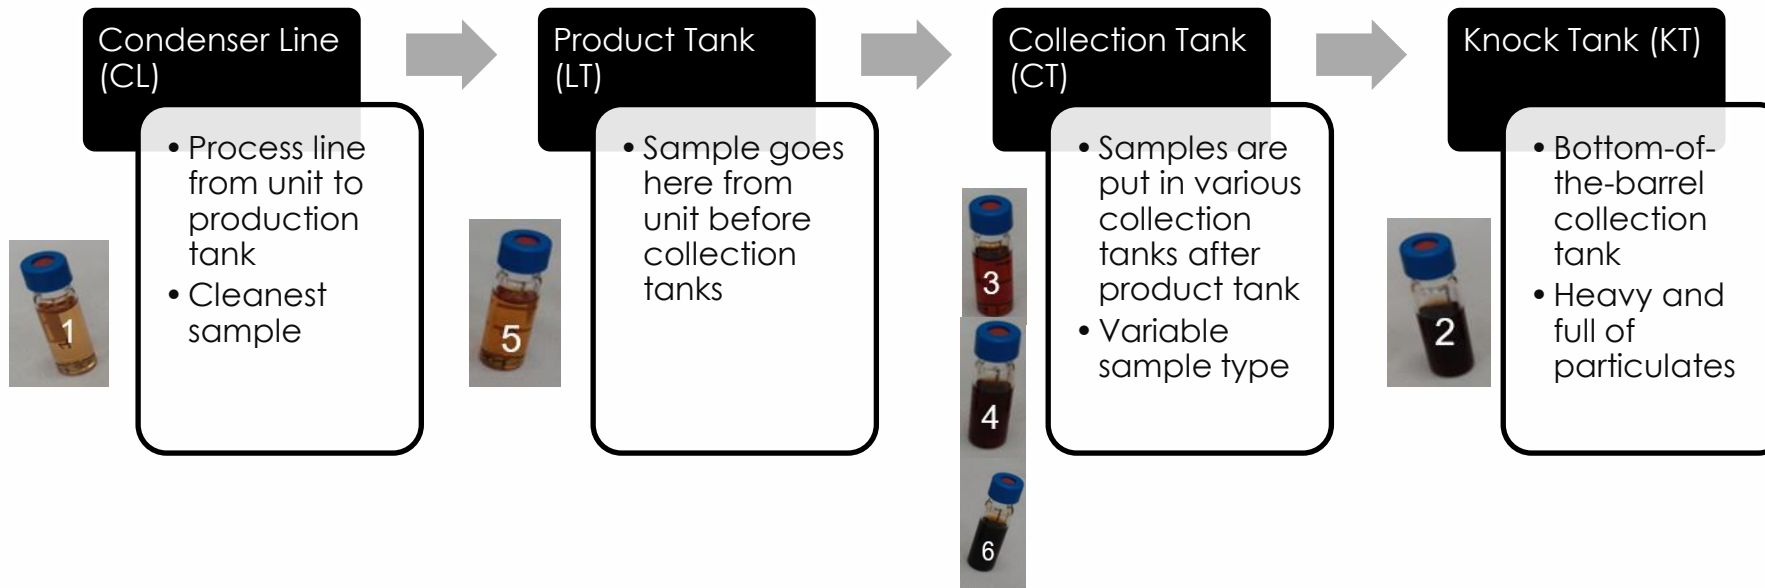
Condenser Line (CL)

• Process line from unit to production tank
• Cleanest sample

1

Product Tank (LT)

• Sample goes here from unit before collection tanks

5

Collection Tank (CT)

• Samples are put in various collection tanks after product tank
• Variable sample type

3

4

6

Knock Tank (KT)

• Bottom-of-the-barrel collection tank
• Heavy and full of particulates

2